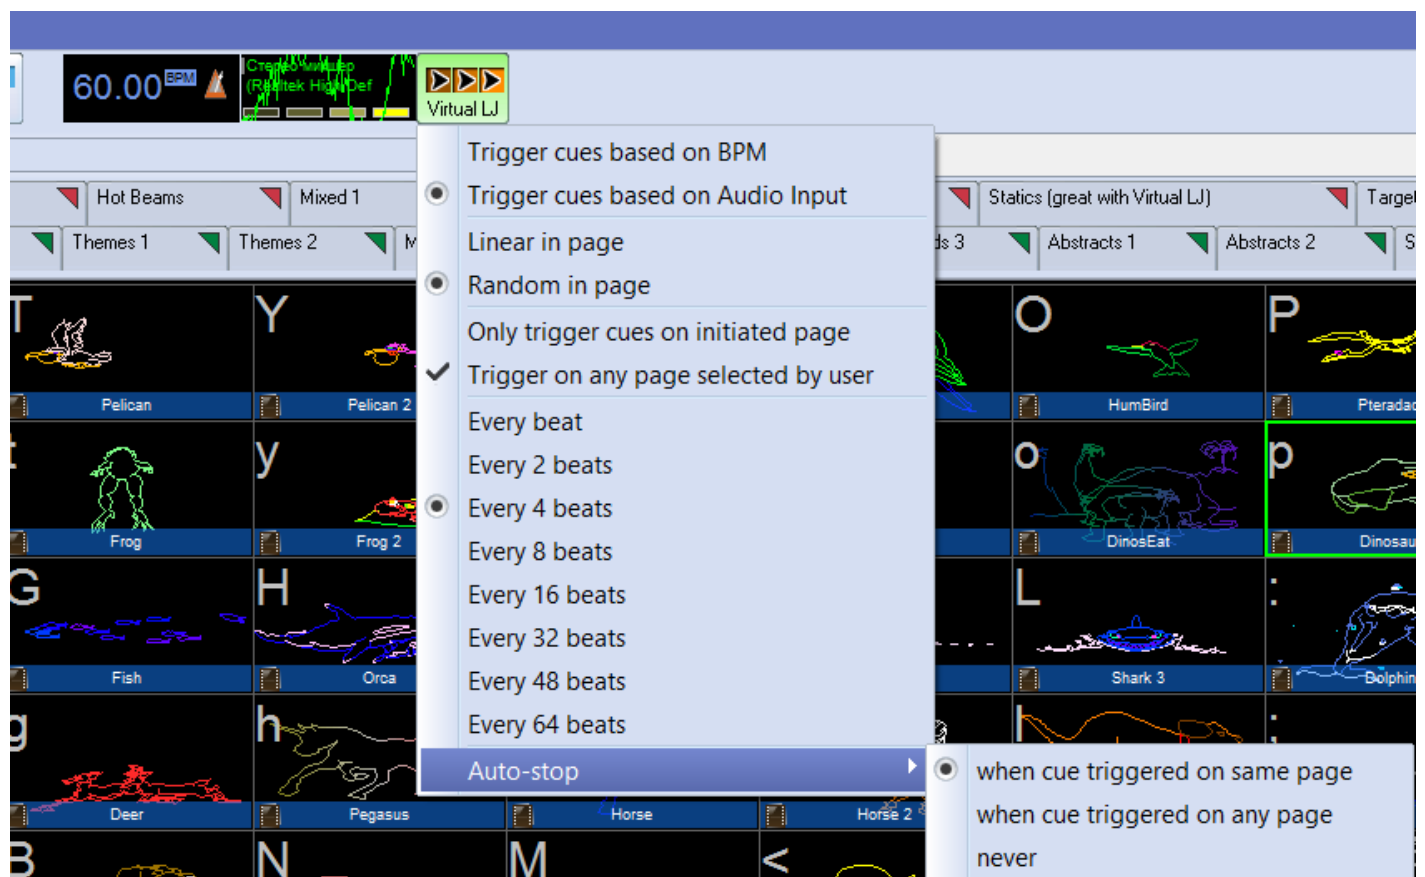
60.00 BPM

Стерео микшер (Realtek High Def

Virtual LJ

Hot Beams
Mixed 1
Statics (great with Virtual LJ)
Target
Themes 1
Themes 2
M
ds 3
Abstracts 1
Abstracts 2
S

Trigger cues based on BPM
Trigger cues based on Audio Input
Linear in page
Random in page
Only trigger cues on initiated page
Trigger on any page selected by user
Every beat
Every 2 beats
Every 4 beats
Every 8 beats
Every 16 beats
Every 32 beats
Every 48 beats
Every 64 beats
Auto-stop

when cue triggered on same page
when cue triggered on any page
never

T
Pelican
Y
Pelican 2
O
HumBird
P
Pteradac
t
Frog
y
Frog 2
o
DinosEat
p
Dinosau
G
Fish
H
Orca
L
Shark 3
:
Dolphin
g
Deer
h
Pegasus
Horse
Horse 2
l
:
B
N
M
<